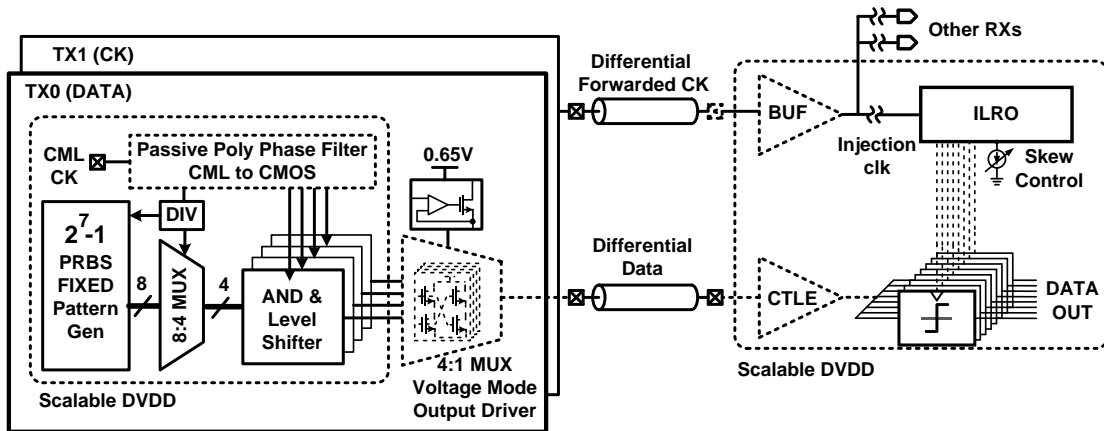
TX1 (CK)

TX0 (DATA)

CML CK

Passive Poly Phase Filter CML to CMOS

DIV

$2^7$-1 PRBS FIXED Pattern Gen

8

8:4 MUX

4

AND & Level Shifter

0.65V

4:1 MUX Voltage Mode Output Driver

Scalable DVDD

Differential Forwarded CK

Differential Data

Other RXs

BUF

Injection clk

ILRO

Skew Control

CTLE

DATA OUT

Scalable DVDD